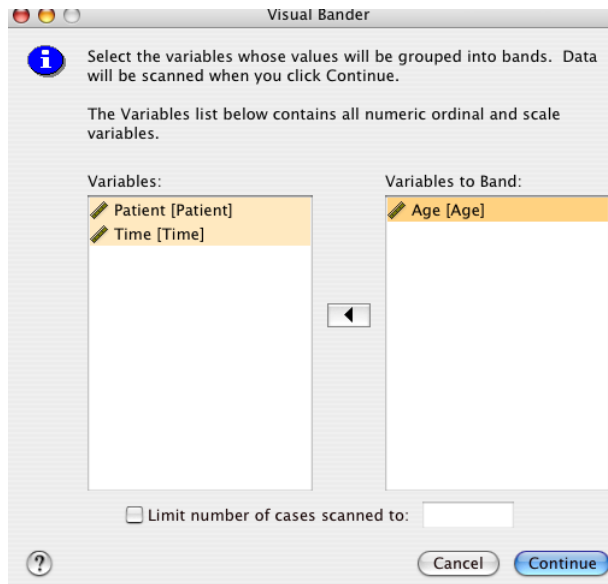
Visual Bander

Select the variables whose values will be grouped into bands. Data will be scanned when you click Continue.

The Variables list below contains all numeric ordinal and scale variables.

Variables:

Patient [Patient]

Time [Time]

Variables to Band:

Age [Age]

Limit number of cases scanned to:

?

Cancel

Continue